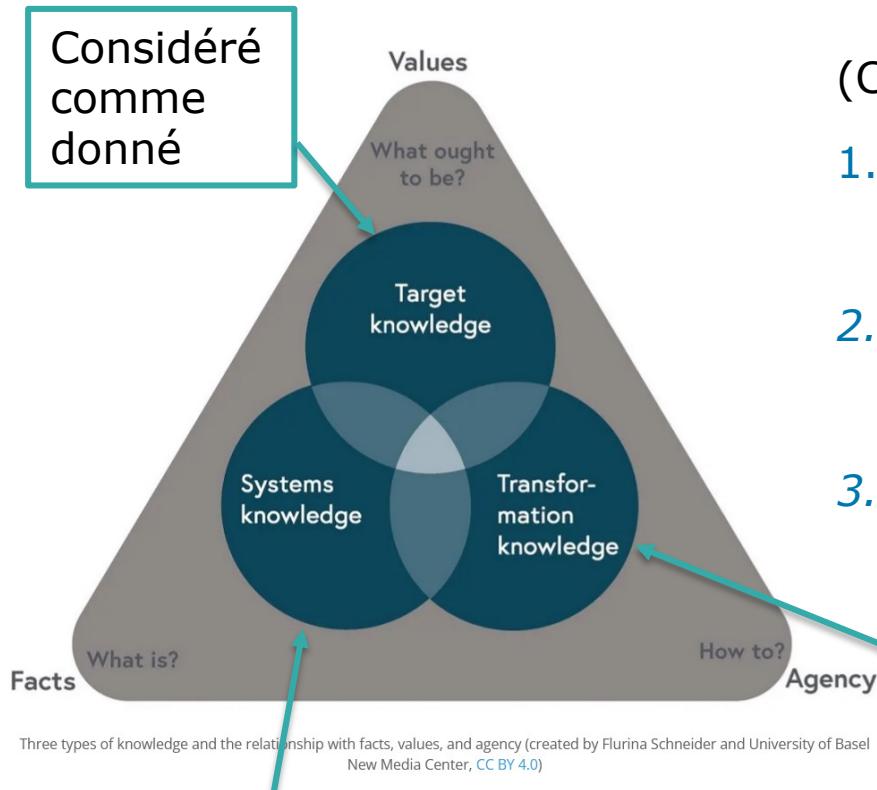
Considéré comme donné

Values

What ought to be?

Target knowledge

Systems knowledge

Transformation knowledge

What is?

How to?

Facts

Agency

(C

1.

2.

3.

Three types of knowledge and the relationship with facts, values, and agency (created by Flurina Schneider and University of Basel New Media Center, CC BY 4.0)